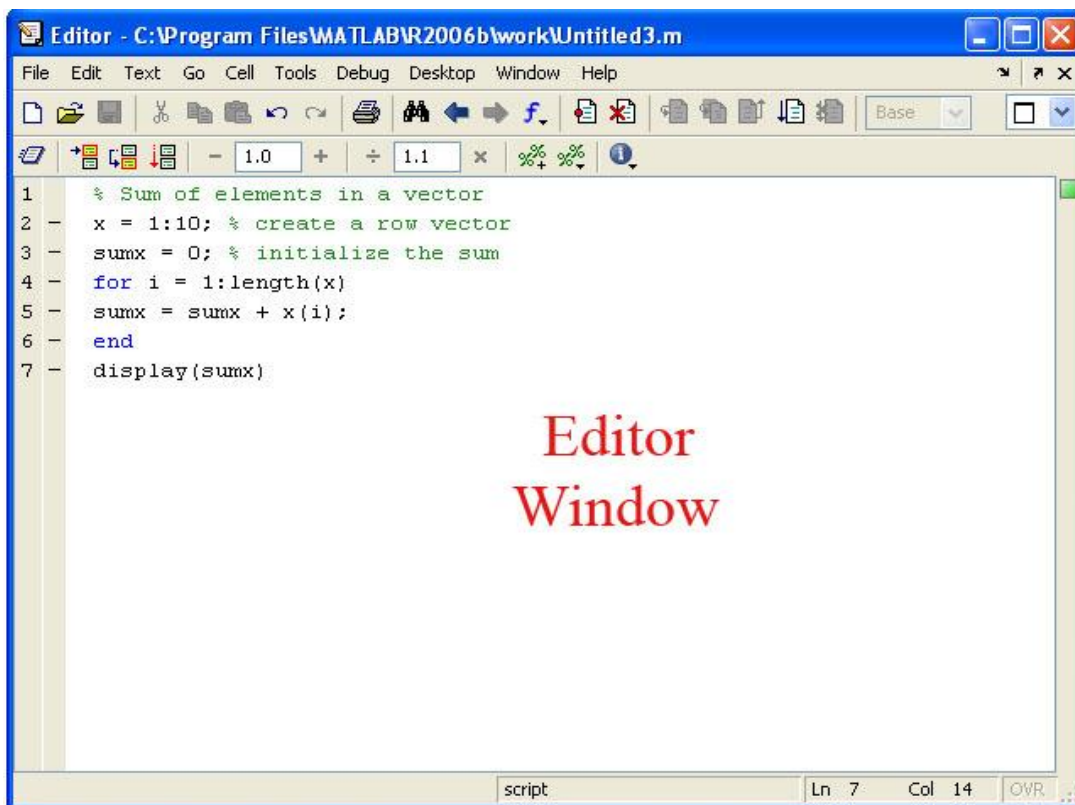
Editor - C:\Program Files\MATLAB\R2006b\work\Untitled3.m

File Edit Text Go Cell Tools Debug Desktop Window Help

Base

− 1.0 + ÷ 1.1 ×

1 % Sum of elements in a vector
2 − x = 1:10; % create a row vector
3 − sumx = 0; % initialize the sum
4 − for i = 1:length(x)
5 − sumx = sumx + x(i);
6 − end
7 − display(sumx)

Editor
Window

script Ln 7 Col 14 OVR